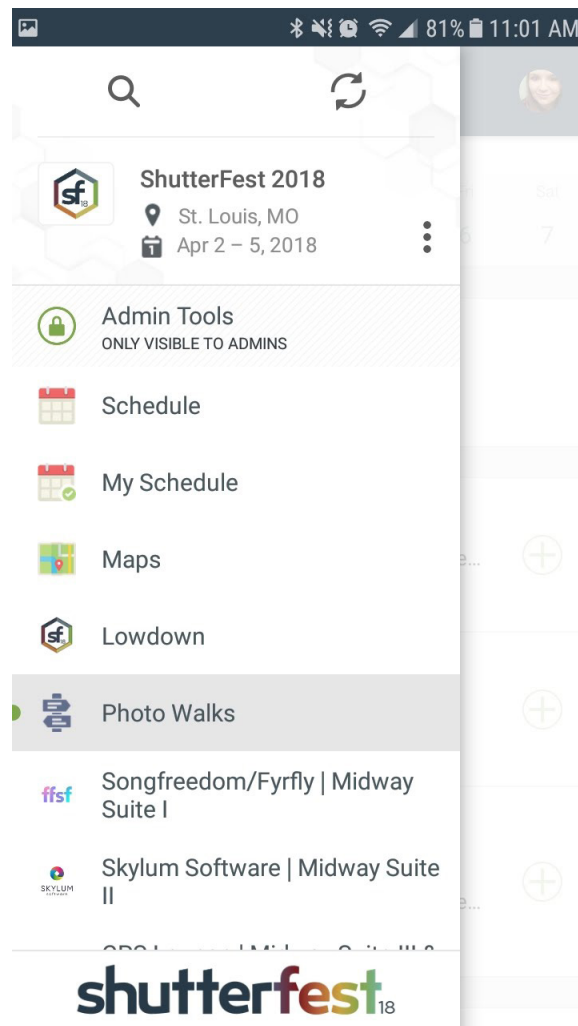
81% 11:01 AM

ShutterFest 2018

St. Louis, MO

Apr 2 – 5, 2018

Admin Tools

ONLY VISIBLE TO ADMINS

Schedule

My Schedule

Maps

Lowdown

Photo Walks

ffsf Songfreedom/Fyrfly | Midway Suite I

SKYLUM Skylum Software | Midway Suite II

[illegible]

shutterfest18